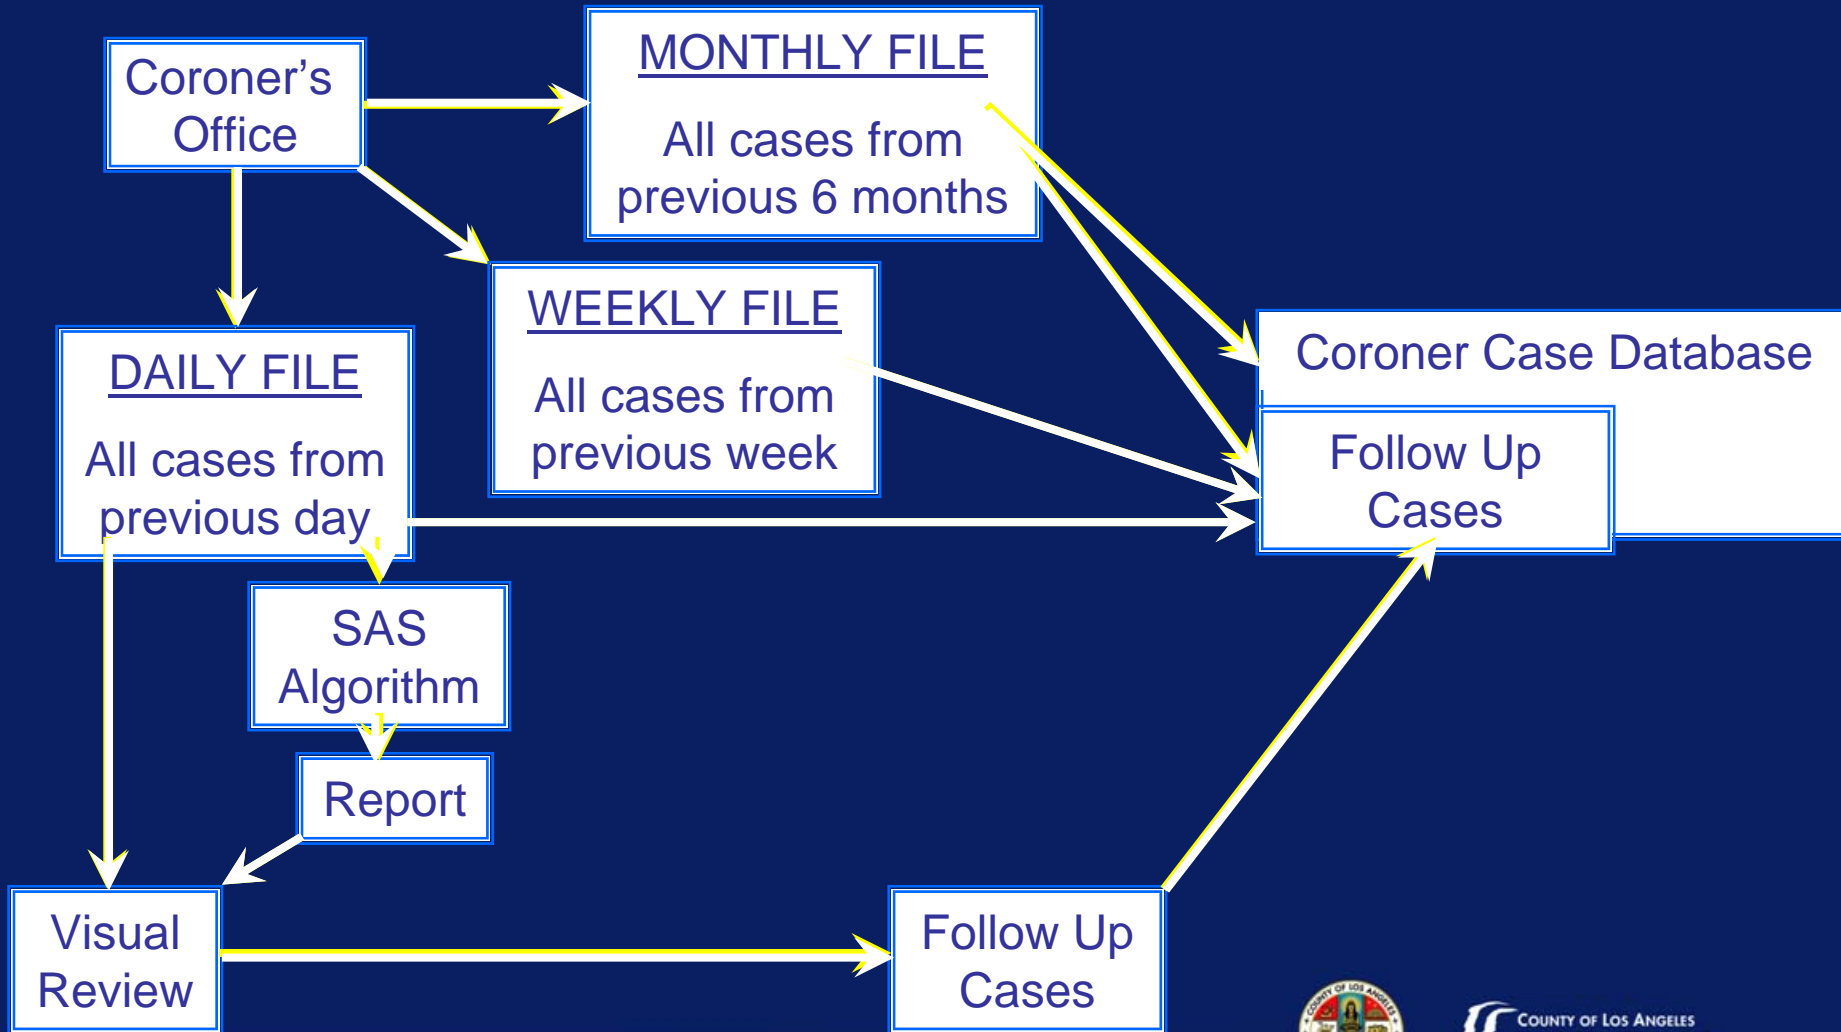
Coroner's Office

MONTHLY FILE

All cases from previous 6 months

WEEKLY FILE

All cases from previous week

DAILY FILE

All cases from previous day

Coroner Case Database

Follow Up Cases

SAS Algorithm

Report

Visual Review

Follow Up Cases

COUNTY OF LOS ANGELES